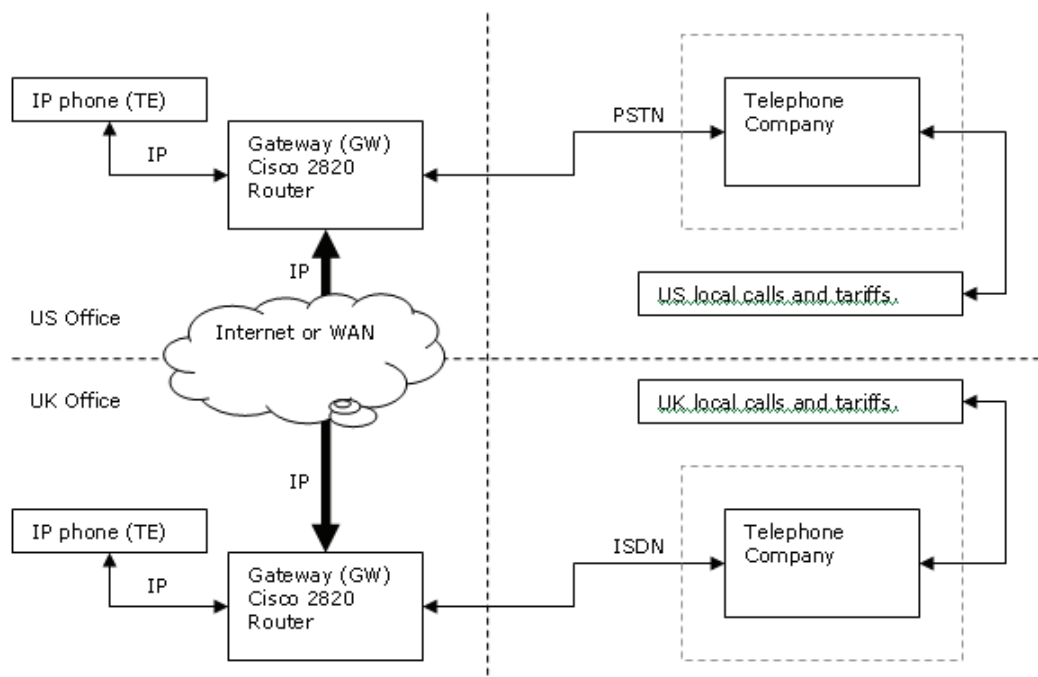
IP phone (TE)

IP

Gateway (GW) Cisco 2820 Router

PSTN

Telephone Company

IP

US local calls and tariffs.

US Office

Internet or WAN

UK Office

UK local calls and tariffs.

IP

IP phone (TE)

IP

Gateway (GW) Cisco 2820 Router

ISDN

Telephone Company